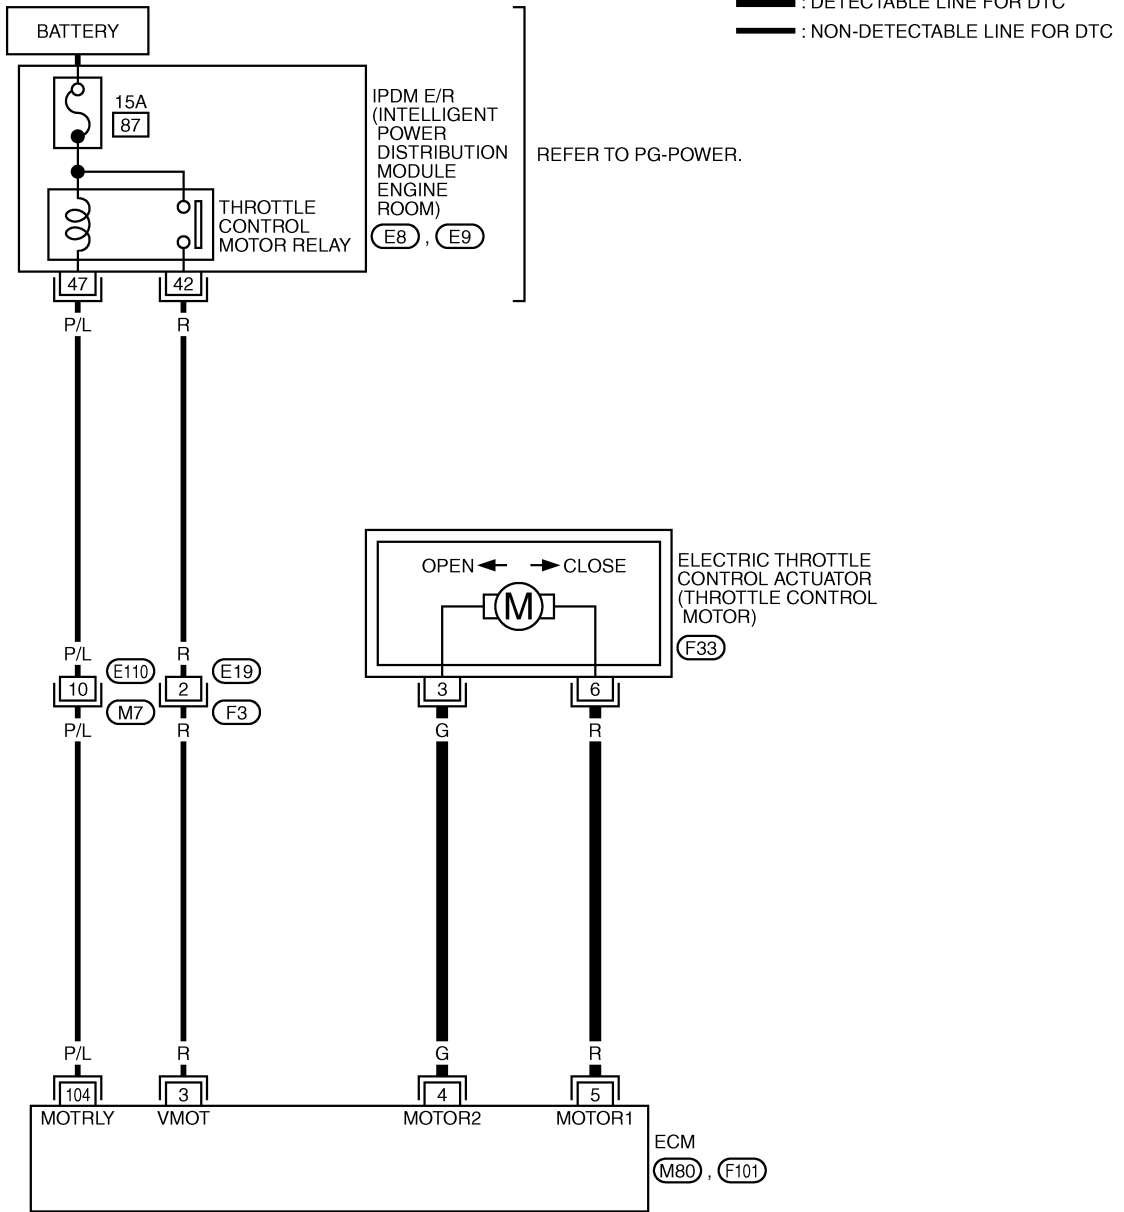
: DETECTABLE LINE FOR DTC
: NON-DETECTABLE LINE FOR DTC

BATTERY

15A
87

THROTTLE CONTROL MOTOR RELAY

IPDM E/R (INTELLIGENT POWER DISTRIBUTION MODULE ENGINE ROOM)
E8, E9

REFER TO PG-POWER.

47
42
P/L
R

OPEN ◄ ► CLOSE
M

ELECTRIC THROTTLE CONTROL ACTUATOR (THROTTLE CONTROL MOTOR)
F33

P/L
E110
10
M7
P/L

R
E19
2
F3
R

3
G
6
R

P/L
R
G
R
104
3
4
5
MOTRLY
VMOT
MOTOR2
MOTOR1

ECM
M80, F101